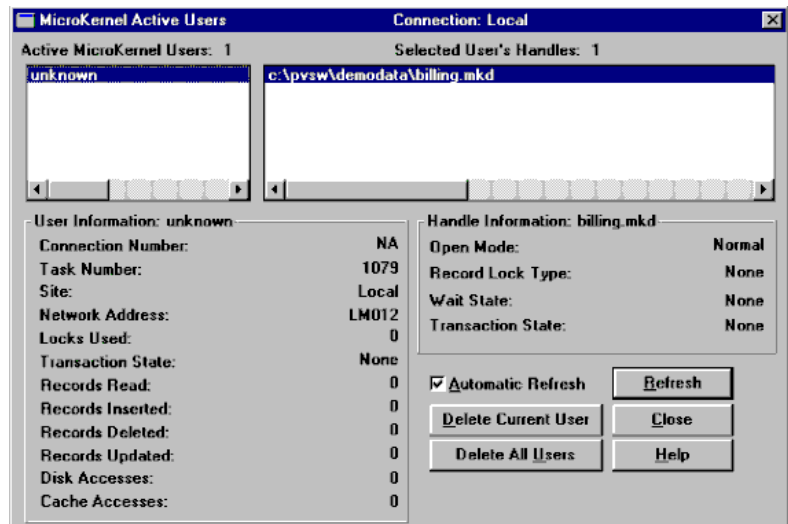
MicroKernel Active Users Connection: Local

Active MicroKernel Users: 1

Selected User's Handles: 1

unknown

c:\pvsw\demodata\billing.mkd

User Information: unknown

| | |
|---|---|
| Connection Number: | NA |
| Task Number: | 1079 |
| Site: | Local |
| Network Address: | LM012 |
| Locks Used: | 0 |
| Transaction State: | None |
| Records Read: | 0 |
| Records Inserted: | 0 |
| Records Deleted: | 0 |
| Records Updated: | 0 |
| Disk Accesses: | 0 |
| Cache Accesses: | 0 |

Handle Information: billing.mkd

| | |
|---|---|
| Open Mode: | Normal |
| Record Lock Type: | None |
| Wait State: | None |
| Transaction State: | None |

Automatic Refresh

Refresh

Delete Current User

Close

Delete All Users

Help